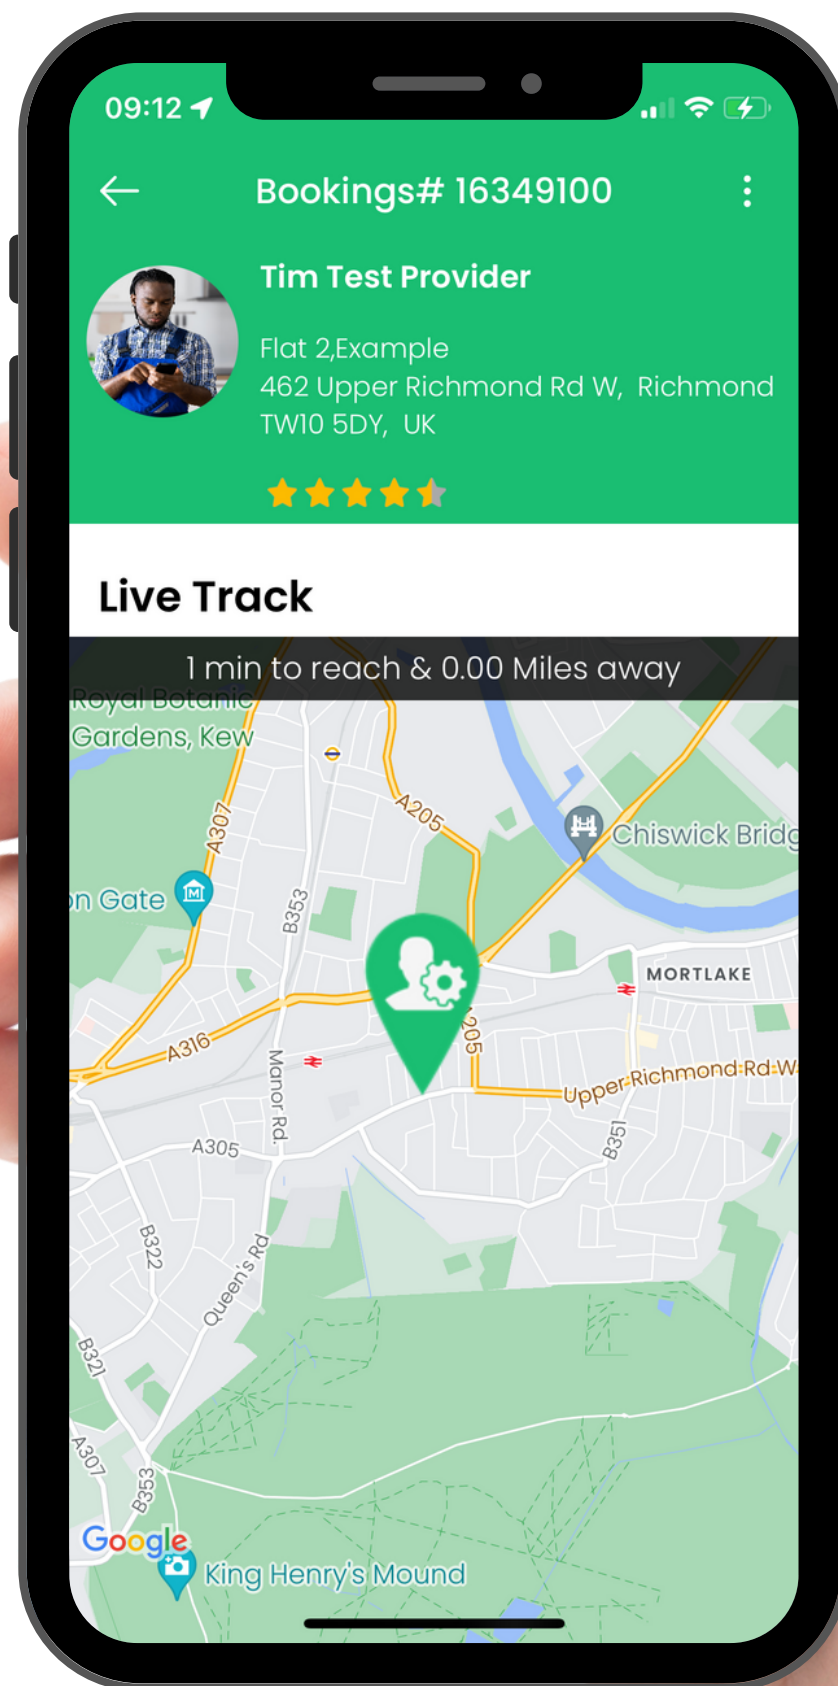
09:12

Bookings# 16349100

Tim Test Provider

Flat 2,Example
462 Upper Richmond Rd W, Richmond TW10 5DY, UK

Live Track

1 min to reach & 0.00 Miles away

Royal Botanic Gardens, Kew

A307

A205

Chiswick Bridg

on Gate

B353

MORTLAKE

A316

205

Manor Rd.

Upper Richmond Rd W

A305

B351

B322

Queen's Rd

B321

A307

B353

Google

King Henry's Mound